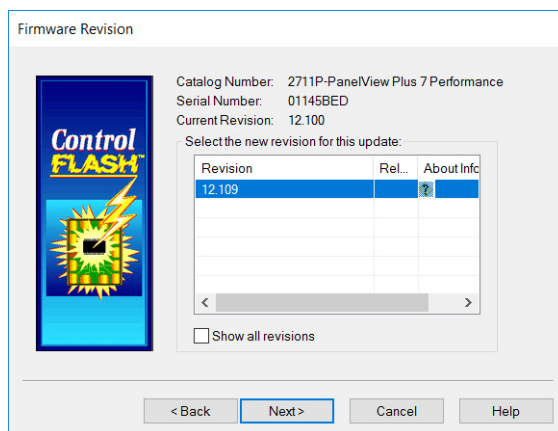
Firmware Revision

Control FLASH™

Catalog Number: 2711P-PanelView Plus 7 Performance
Serial Number: 01145BED
Current Revision: 12.100

Select the new revision for this update:

| Revision | Rel... | About Infc |
|---|---|---|
| 12.109 | | ? |

<  >

Show all revisions

< Back   Next >   Cancel   Help